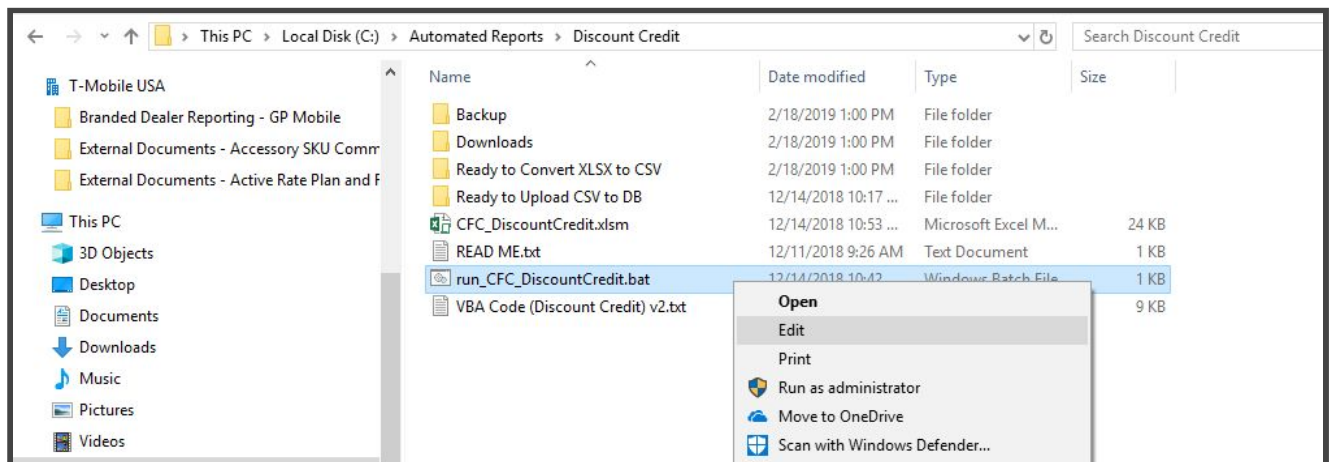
This PC > Local Disk (C:) > Automated Reports > Discount Credit

Search Discount Credit

T-Mobile USA
Branded Dealer Reporting - GP Mobile
External Documents - Accessory SKU Comm
External Documents - Active Rate Plan and F
This PC
3D Objects
Desktop
Documents
Downloads
Music
Pictures
Videos

| Name | Date modified | Type | Size |
|---|---|---|---|
| Backup | 2/18/2019 1:00 PM | File folder | |
| Downloads | 2/18/2019 1:00 PM | File folder | |
| Ready to Convert XLSX to CSV | 2/18/2019 1:00 PM | File folder | |
| Ready to Upload CSV to DB | 12/14/2018 10:17 ... | File folder | |
| CFC_DiscountCredit.xlsm | 12/14/2018 10:53 ... | Microsoft Excel M... | 24 KB |
| READ ME.txt | 12/11/2018 9:26 AM | Text Document | 1 KB |
| run_CFC_DiscountCredit.bat | 12/14/2018 10:42 | Windows Batch File | 1 KB |
| VBA Code (Discount Credit) v2.txt | | | 9 KB |

Open
Edit
Print
Run as administrator
Move to OneDrive
Scan with Windows Defender...